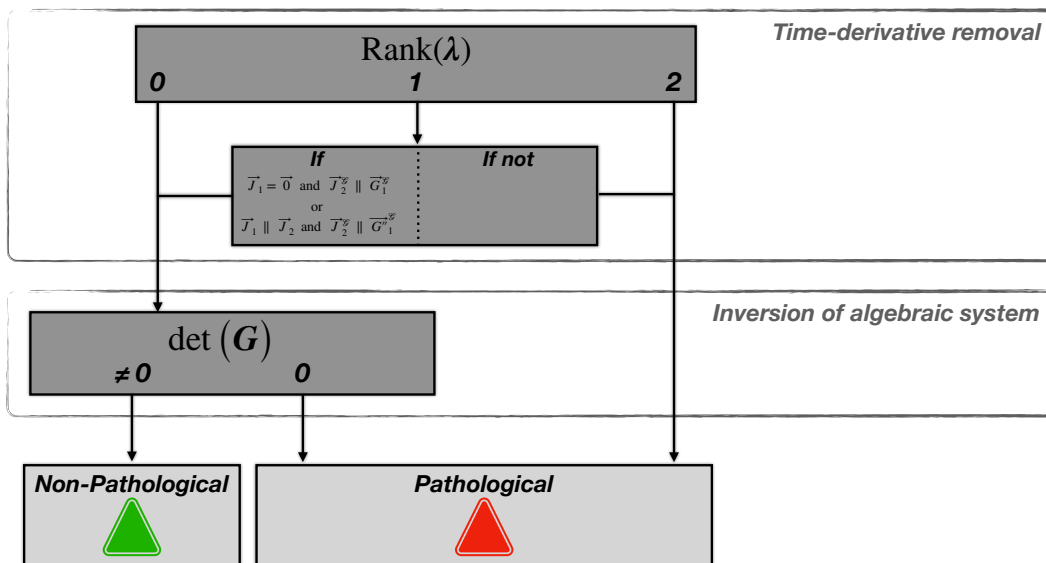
Time-derivative removal

Rank($\boldsymbol{\lambda}$)

0

1

2

If

If not

$\vec{J}_1 = \vec{0}$ and $\vec{J}_2^{\mathscr{G}} \parallel \vec{G}_1^{\mathscr{G}}$

or

$\vec{J}_1 \parallel \vec{J}_2$ and $\vec{J}_2^{\mathscr{G}} \parallel \vec{G''}_1^{\mathscr{G}}$

Inversion of algebraic system

det $\left(\boldsymbol{G}\right)$

≠ 0

0

Non-Pathological

Pathological